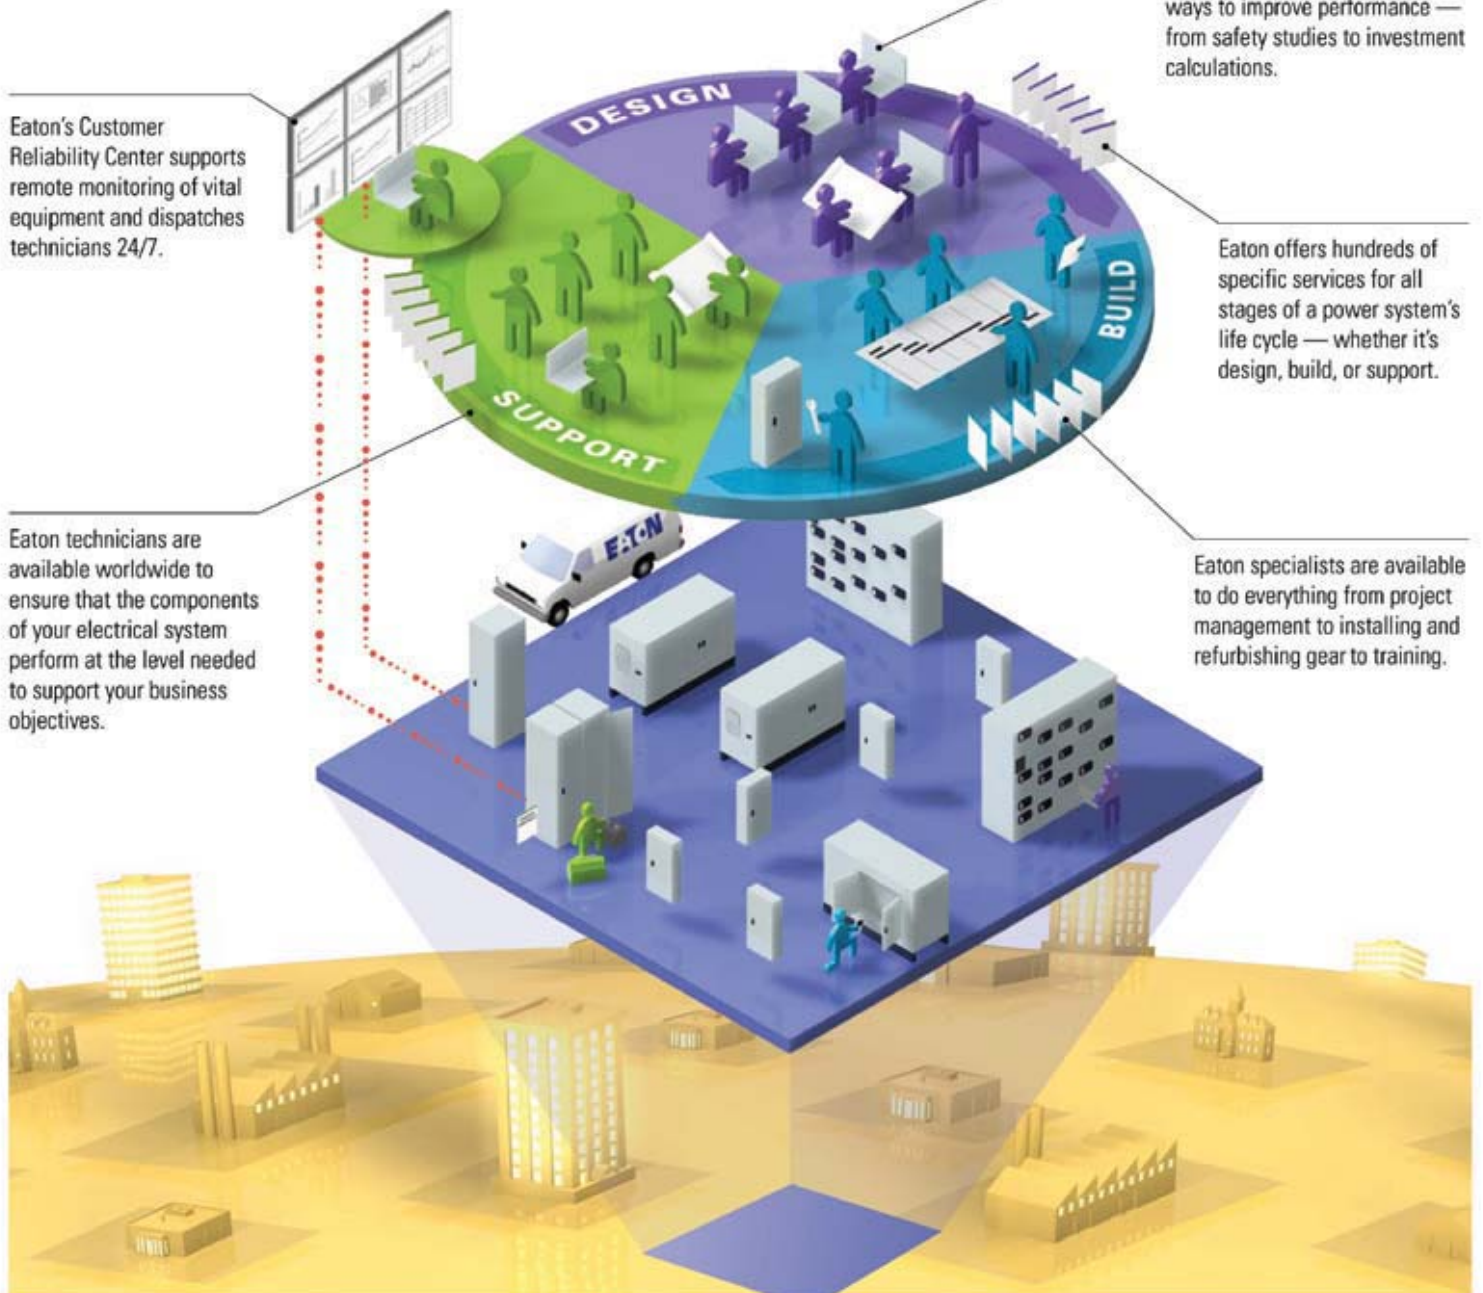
ways to improve performance — from safety studies to investment calculations.

Eaton's Customer Reliability Center supports remote monitoring of vital equipment and dispatches technicians 24/7.

DESIGN

BUILD

SUPPORT

Eaton offers hundreds of specific services for all stages of a power system's life cycle — whether it's design, build, or support.

Eaton technicians are available worldwide to ensure that the components of your electrical system perform at the level needed to support your business objectives.

EATON

Eaton specialists are available to do everything from project management to installing and refurbishing gear to training.